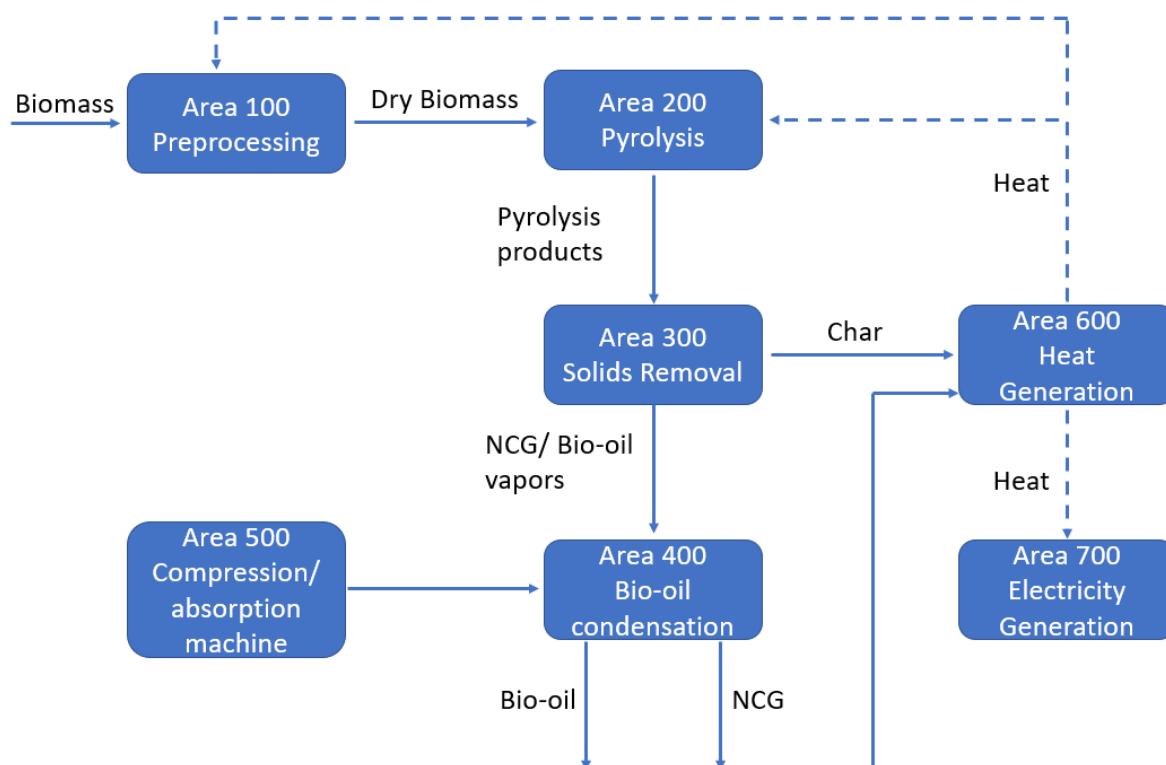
Biomass

Area 100
Preprocessing

Dry Biomass

Area 200
Pyrolysis

Heat

Pyrolysis products

Area 300
Solids Removal

Char

Area 600
Heat
Generation

NCG/ Bio-oil vapors

Heat

Area 500
Compression/
absorption
machine

Area 400
Bio-oil
condensation

Area 700
Electricity
Generation

Bio-oil

NCG